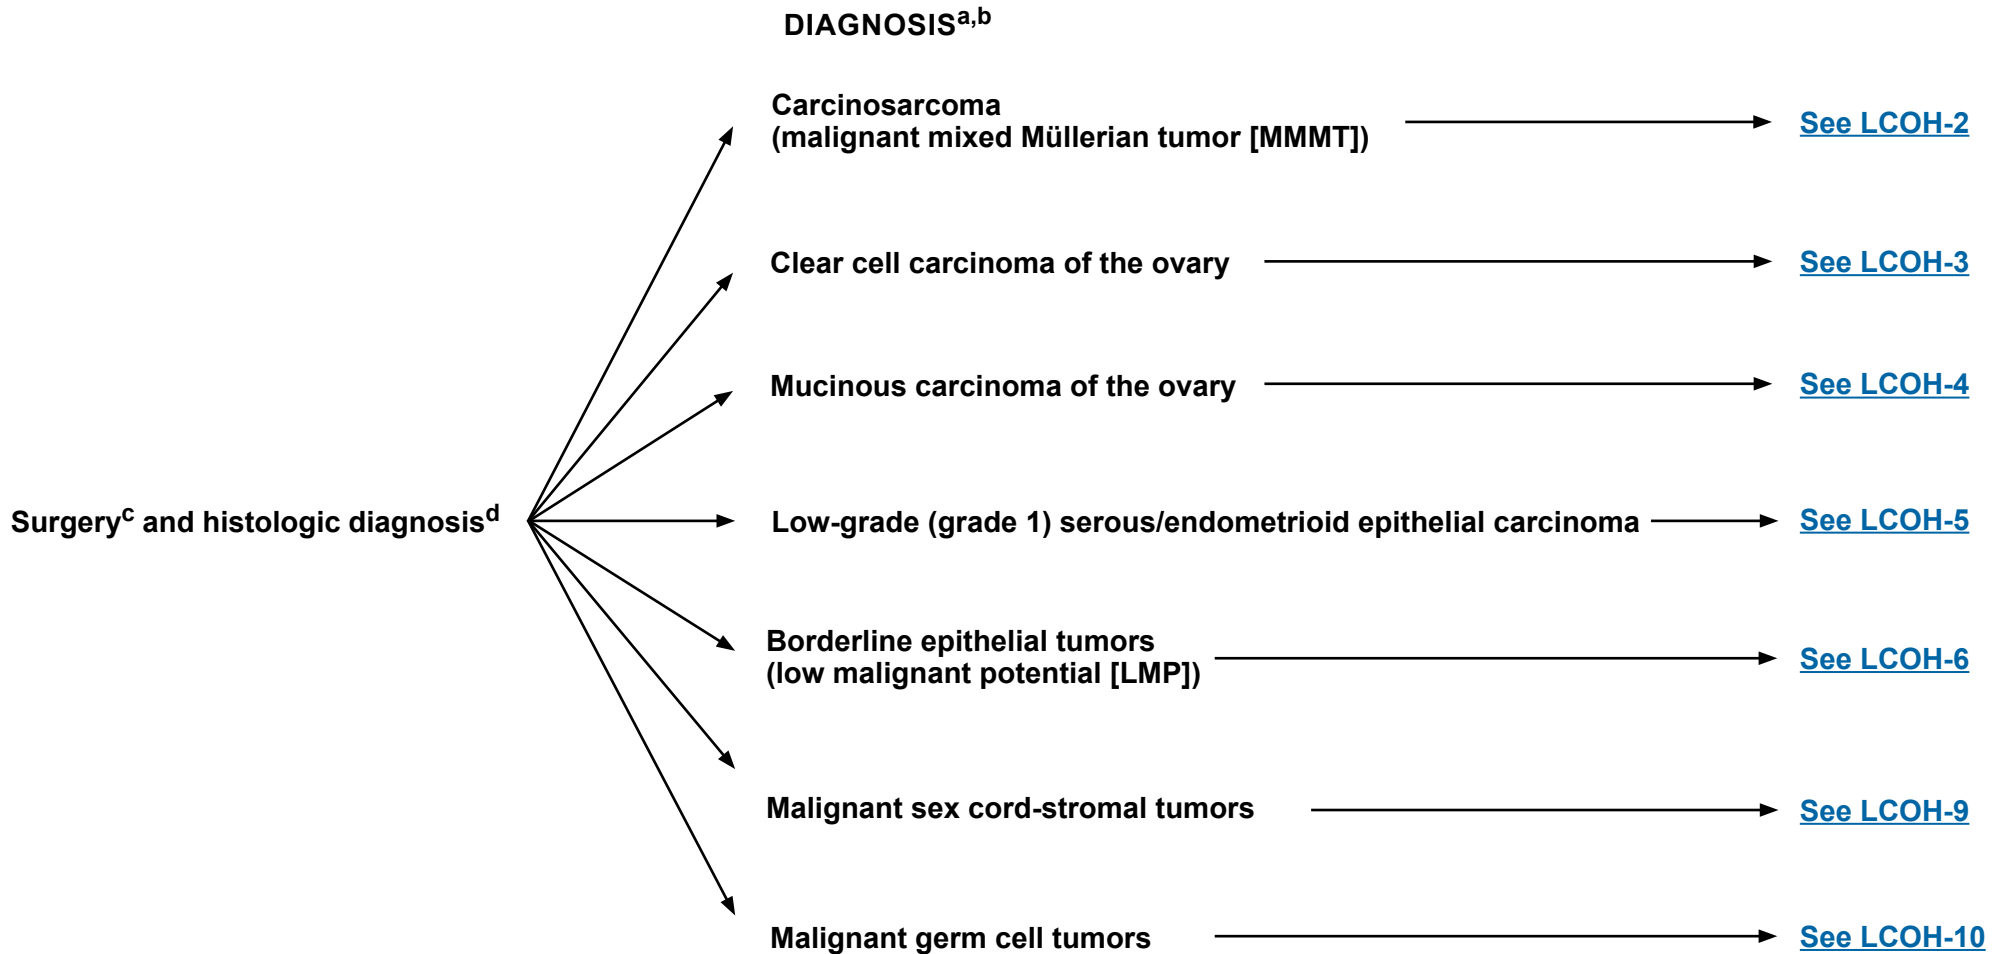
DIAGNOSIS$^{a,b}$

Surgery$^{c}$ and histologic diagnosis$^{d}$

Carcinosarcoma (malignant mixed Müllerian tumor [MMMT]) See LCOH-2

Clear cell carcinoma of the ovary See LCOH-3

Mucinous carcinoma of the ovary See LCOH-4

Low-grade (grade 1) serous/endometrioid epithelial carcinoma See LCOH-5

Borderline epithelial tumors (low malignant potential [LMP]) See LCOH-6

Malignant sex cord-stromal tumors See LCOH-9

Malignant germ cell tumors See LCOH-10